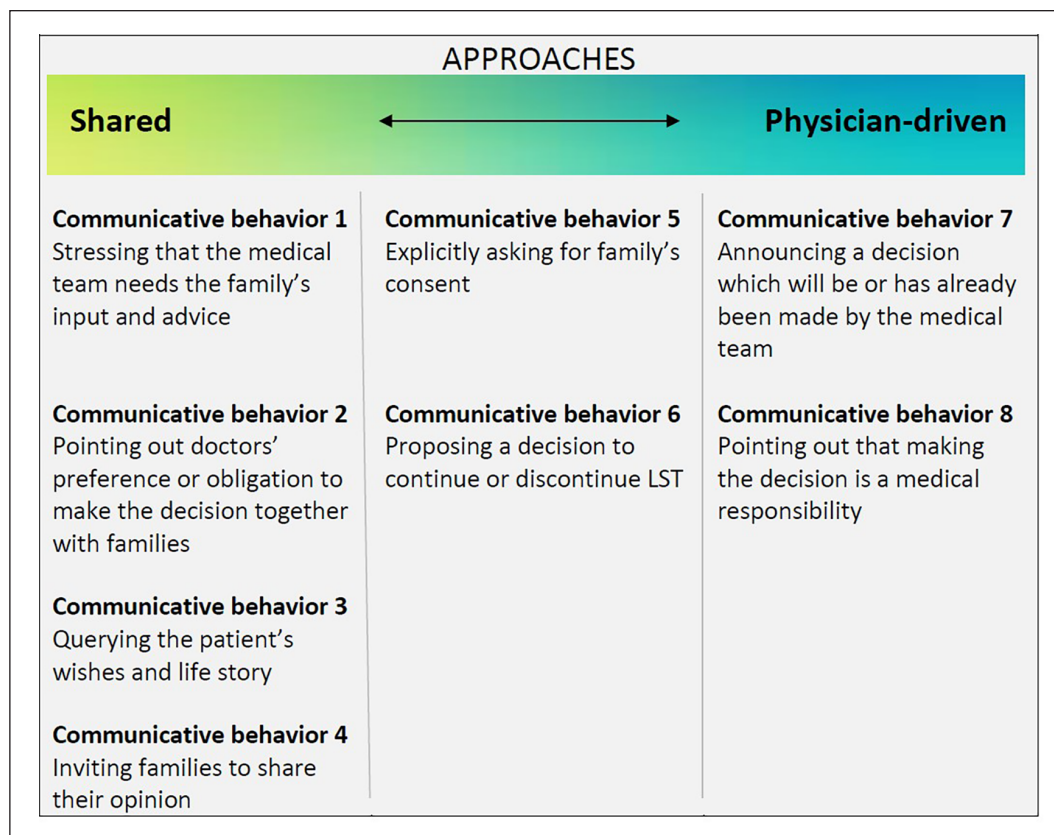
APPROACHES

Shared

Physician-driven

**Communicative behavior 1**
Stressing that the medical team needs the family's input and advice

**Communicative behavior 2**
Pointing out doctors' preference or obligation to make the decision together with families

**Communicative behavior 3**
Querying the patient's wishes and life story

**Communicative behavior 4**
Inviting families to share their opinion

**Communicative behavior 5**
Explicitly asking for family's consent

**Communicative behavior 6**
Proposing a decision to continue or discontinue LST

**Communicative behavior 7**
Announcing a decision which will be or has already been made by the medical team

**Communicative behavior 8**
Pointing out that making the decision is a medical responsibility